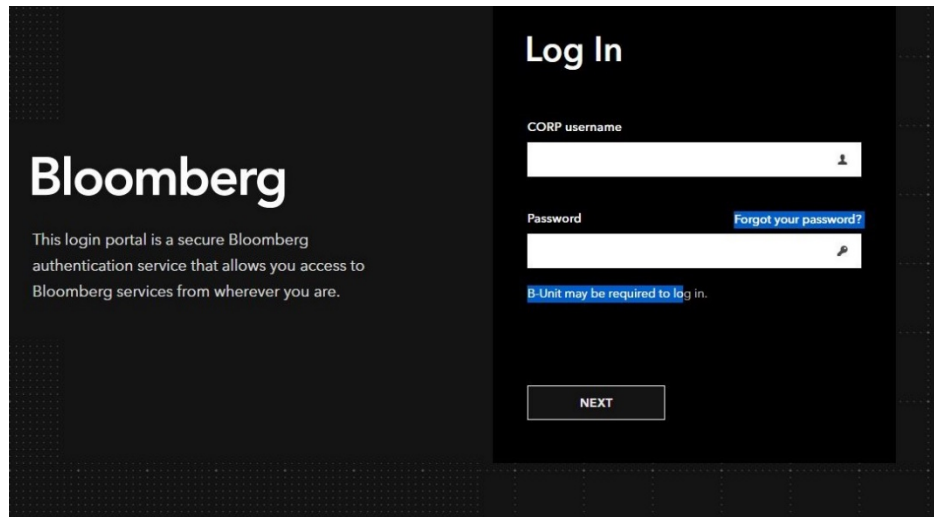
Bloomberg

This login portal is a secure Bloomberg authentication service that allows you access to Bloomberg services from wherever you are.

Log In

CORP username

Password

Forgot your password?

B-Unit may be required to log in.

NEXT